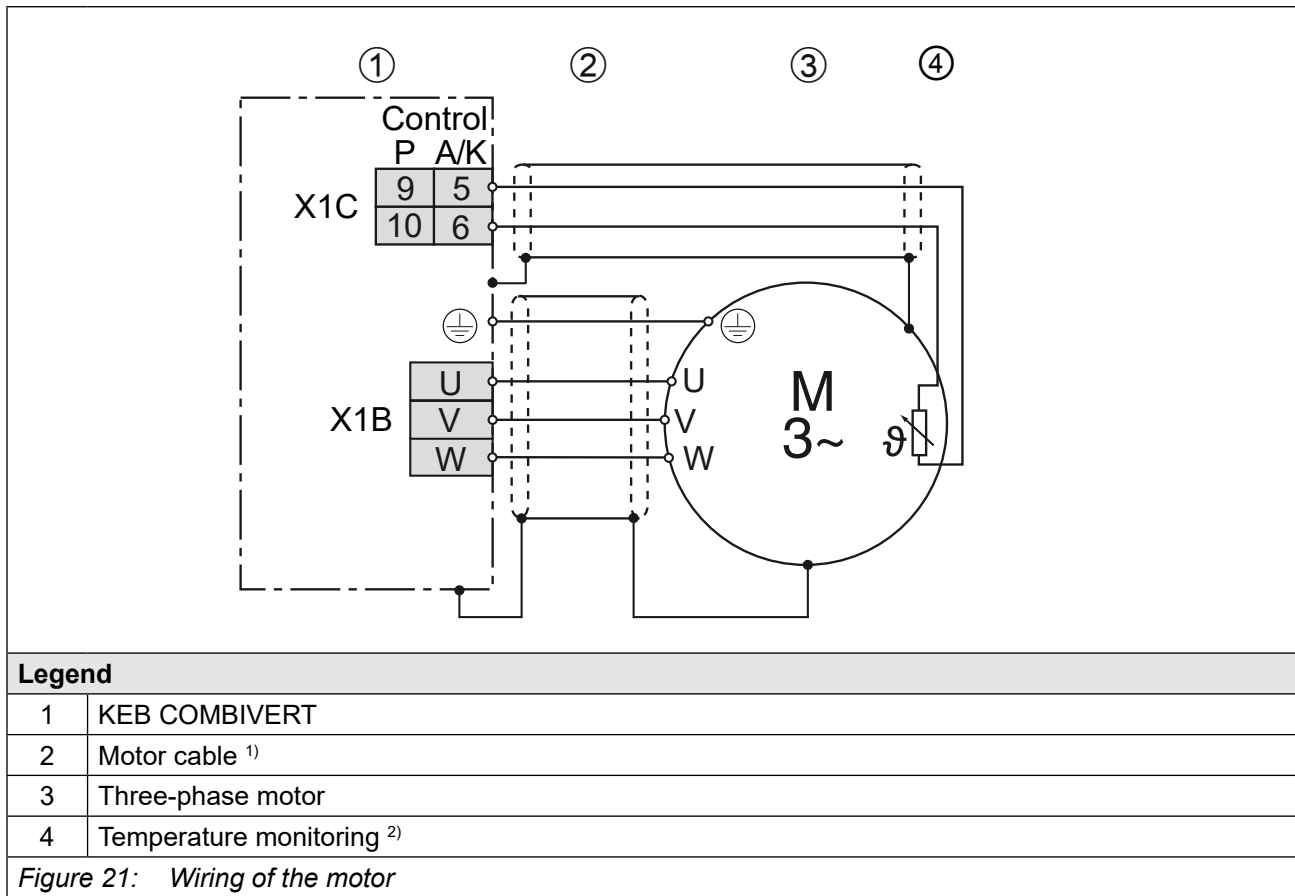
①  ②  ③  ④

Control
P A/K
9 5
10 6
X1C

X1B
U
V
W

U
V
W
M
3~
ϑ

Legend

| | |
|---|---|
| 1 | KEB COMBIVERT |
| 2 | Motor cable $^{1)}$ |
| 3 | Three-phase motor |
| 4 | Temperature monitoring $^{2)}$ |

Figure 21: Wiring of the motor